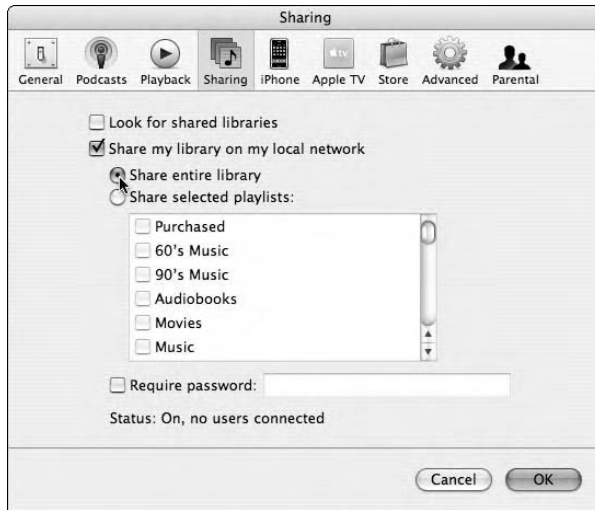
Sharing

General Podcasts Playback Sharing iPhone Apple TV Store Advanced Parental

Look for shared libraries

Share my library on my local network

Share entire library

Share selected playlists:

Purchased

60's Music

90's Music

Audiobooks

Movies

Music

Require password:

Status: On, no users connected

Cancel OK